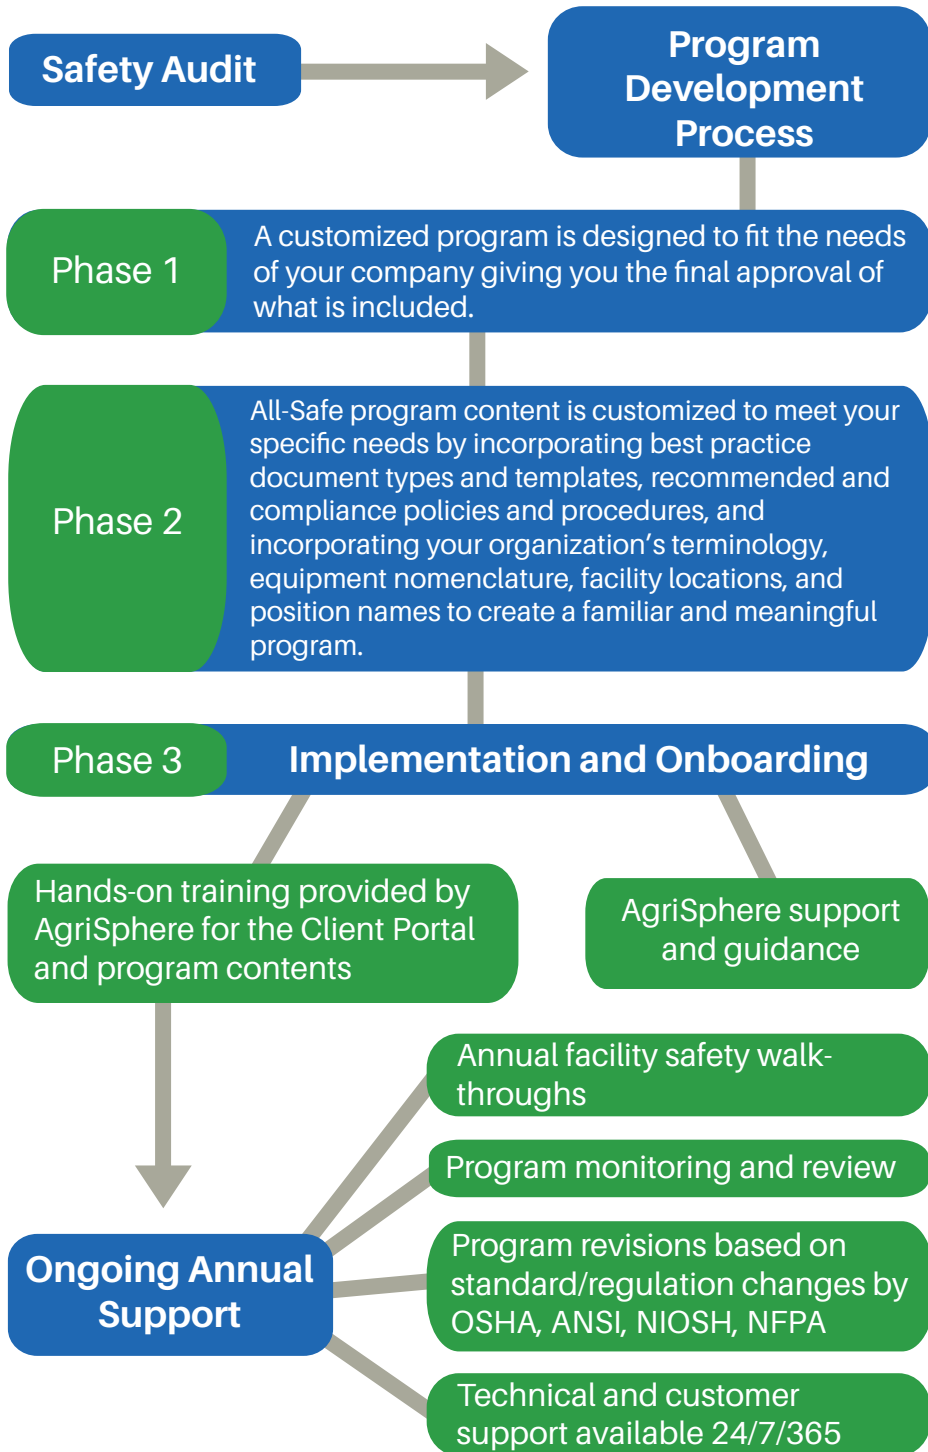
Safety Audit

Program Development Process

Phase 1

A customized program is designed to fit the needs of your company giving you the final approval of what is included.

Phase 2

All-Safe program content is customized to meet your specific needs by incorporating best practice document types and templates, recommended and compliance policies and procedures, and incorporating your organization’s terminology, equipment nomenclature, facility locations, and position names to create a familiar and meaningful program.

Phase 3

Implementation and Onboarding

Hands-on training provided by AgriSphere for the Client Portal and program contents

AgriSphere support and guidance

Annual facility safety walk-throughs

Program monitoring and review

Program revisions based on standard/regulation changes by OSHA, ANSI, NIOSH, NFPA

Technical and customer support available 24/7/365

Ongoing Annual Support